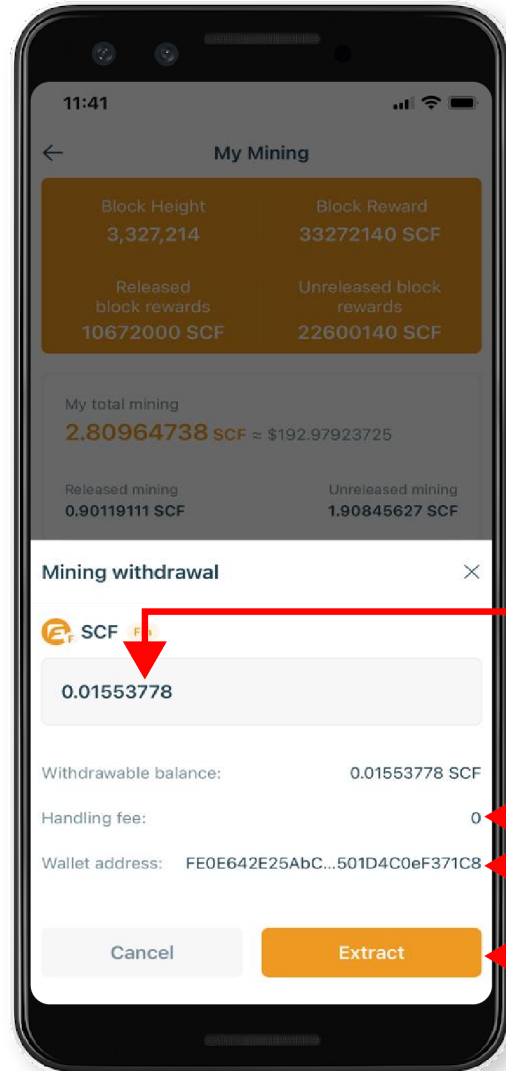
11:41

My Mining

Block Height
3,327,214

Block Reward
33272140 SCF

Released block rewards
10672000 SCF

Unreleased block rewards
22600140 SCF

My total mining
2.80964738 SCF ≈ $192.97923725

Released mining
0.90119111 SCF

Unreleased mining
1.90845627 SCF

Mining withdrawal

SCF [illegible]

0.01553778

Withdrawable balance: 0.01553778 SCF

Handling fee: 0

Wallet address: FE0E642E25AbC...501D4C0eF371C8

Cancel

Extract